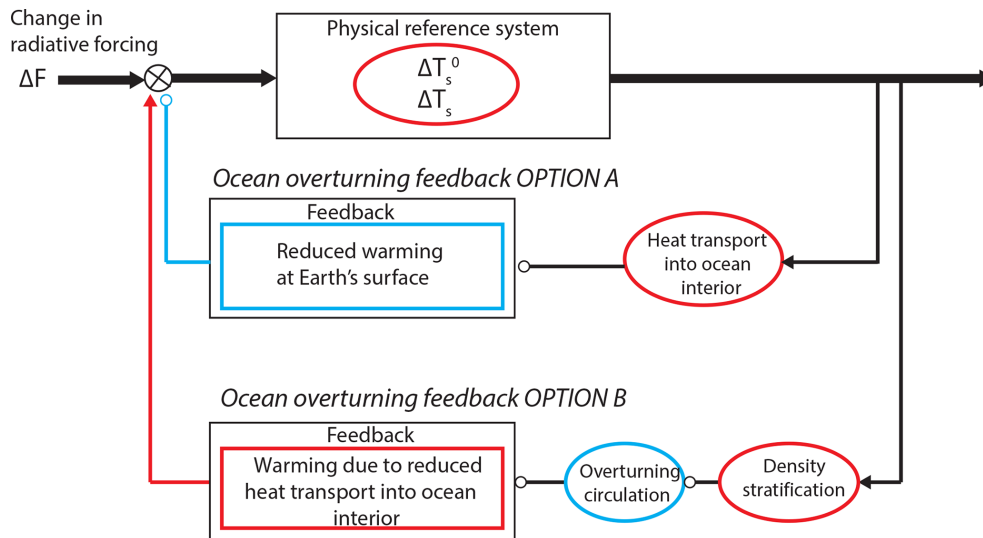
Change in radiative forcing

$\Delta F$

Physical reference system

$\Delta T_s^0$

$\Delta T_s$

Ocean overturning feedback OPTION A

Feedback

Reduced warming at Earth's surface

Heat transport into ocean interior

Ocean overturning feedback OPTION B

Feedback

Warming due to reduced heat transport into ocean interior

Overturning circulation

Density stratification